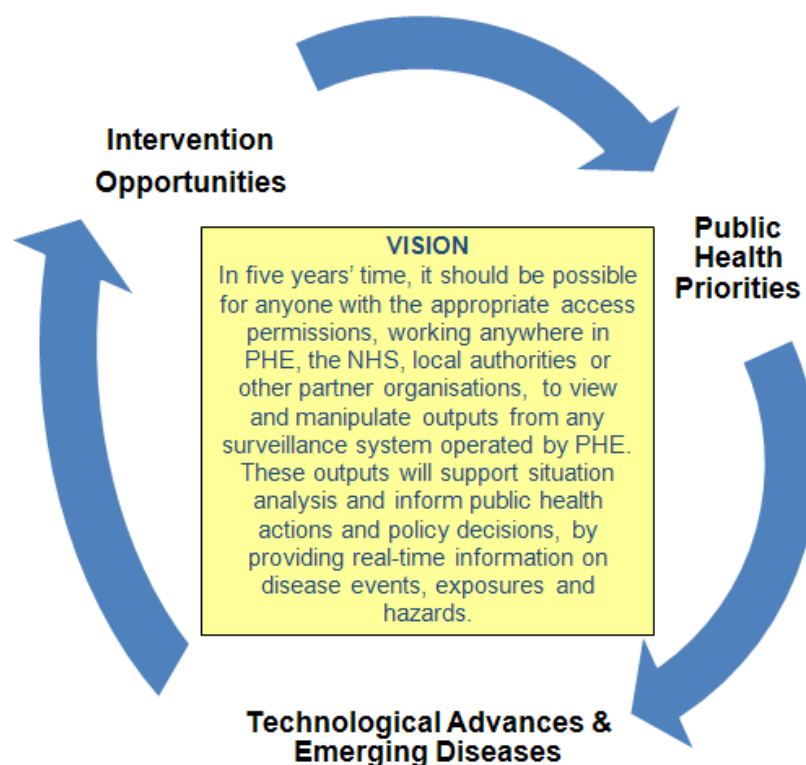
Intervention Opportunities

Public Health Priorities

VISION

In five years' time, it should be possible for anyone with the appropriate access permissions, working anywhere in PHE, the NHS, local authorities or other partner organisations, to view and manipulate outputs from any surveillance system operated by PHE. These outputs will support situation analysis and inform public health actions and policy decisions, by providing real-time information on disease events, exposures and hazards.

Technological Advances & Emerging Diseases